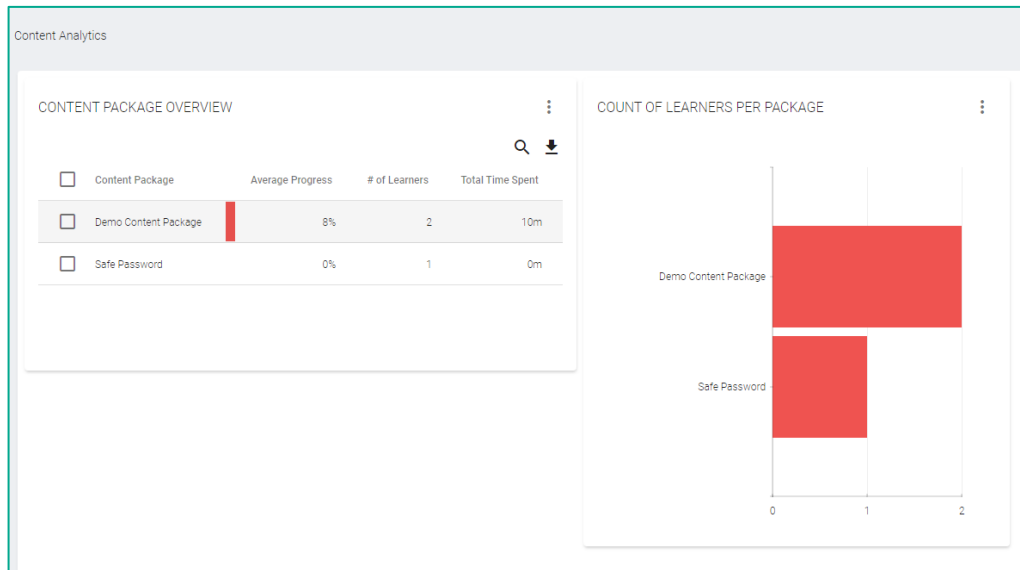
Content Analytics

CONTENT PACKAGE OVERVIEW

| Content Package | Average Progress | # of Learners | Total Time Spent |
|---|---|---|---|
| Demo Content Package | 8% | 2 | 10m |
| Safe Password | 0% | 1 | 0m |

COUNT OF LEARNERS PER PACKAGE

Demo Content Package

Safe Password

0 1 2